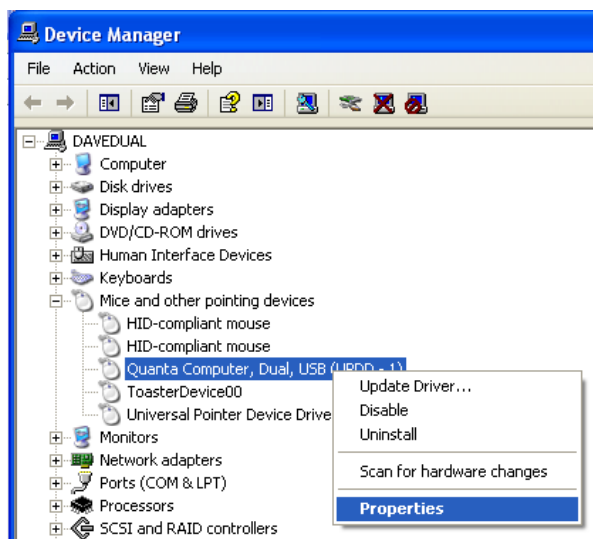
Device Manager

File Action View Help

DAVEDUAL
Computer
Disk drives
Display adapters
DVD/CD-ROM drives
Human Interface Devices
Keyboards
Mice and other pointing devices
HID-compliant mouse
HID-compliant mouse
Quanta Computer, Dual, USB (UPDD - 1)
ToasterDevice00
Universal Pointer Device Drive
Monitors
Network adapters
Ports (COM & LPT)
Processors
SCSI and RAID controllers

Update Driver...
Disable
Uninstall
Scan for hardware changes
Properties